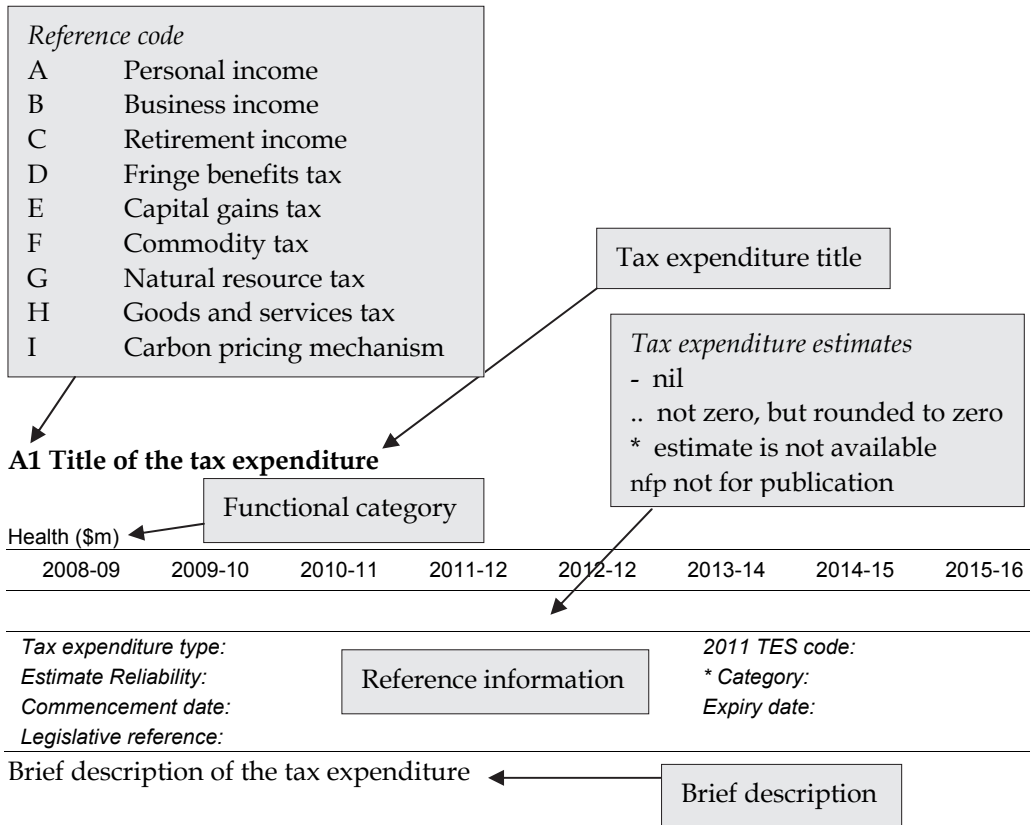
*Reference code*
A Personal income
B Business income
C Retirement income
D Fringe benefits tax
E Capital gains tax
F Commodity tax
G Natural resource tax
H Goods and services tax
I Carbon pricing mechanism

Tax expenditure title

*Tax expenditure estimates*
- nil
.. not zero, but rounded to zero
* estimate is not available
nfp not for publication

**A1 Title of the tax expenditure**

Functional category

Health ($m)

| 2008-09 | 2009-10 | 2010-11 | 2011-12 | 2012-12 | 2013-14 | 2014-15 | 2015-16 |
|---|---|---|---|---|---|---|---|

*Tax expenditure type:*
*Estimate Reliability:*
*Commencement date:*
*Legislative reference:*

Reference information

*2011 TES code:*
*\* Category:*
*Expiry date:*

Brief description of the tax expenditure

Brief description